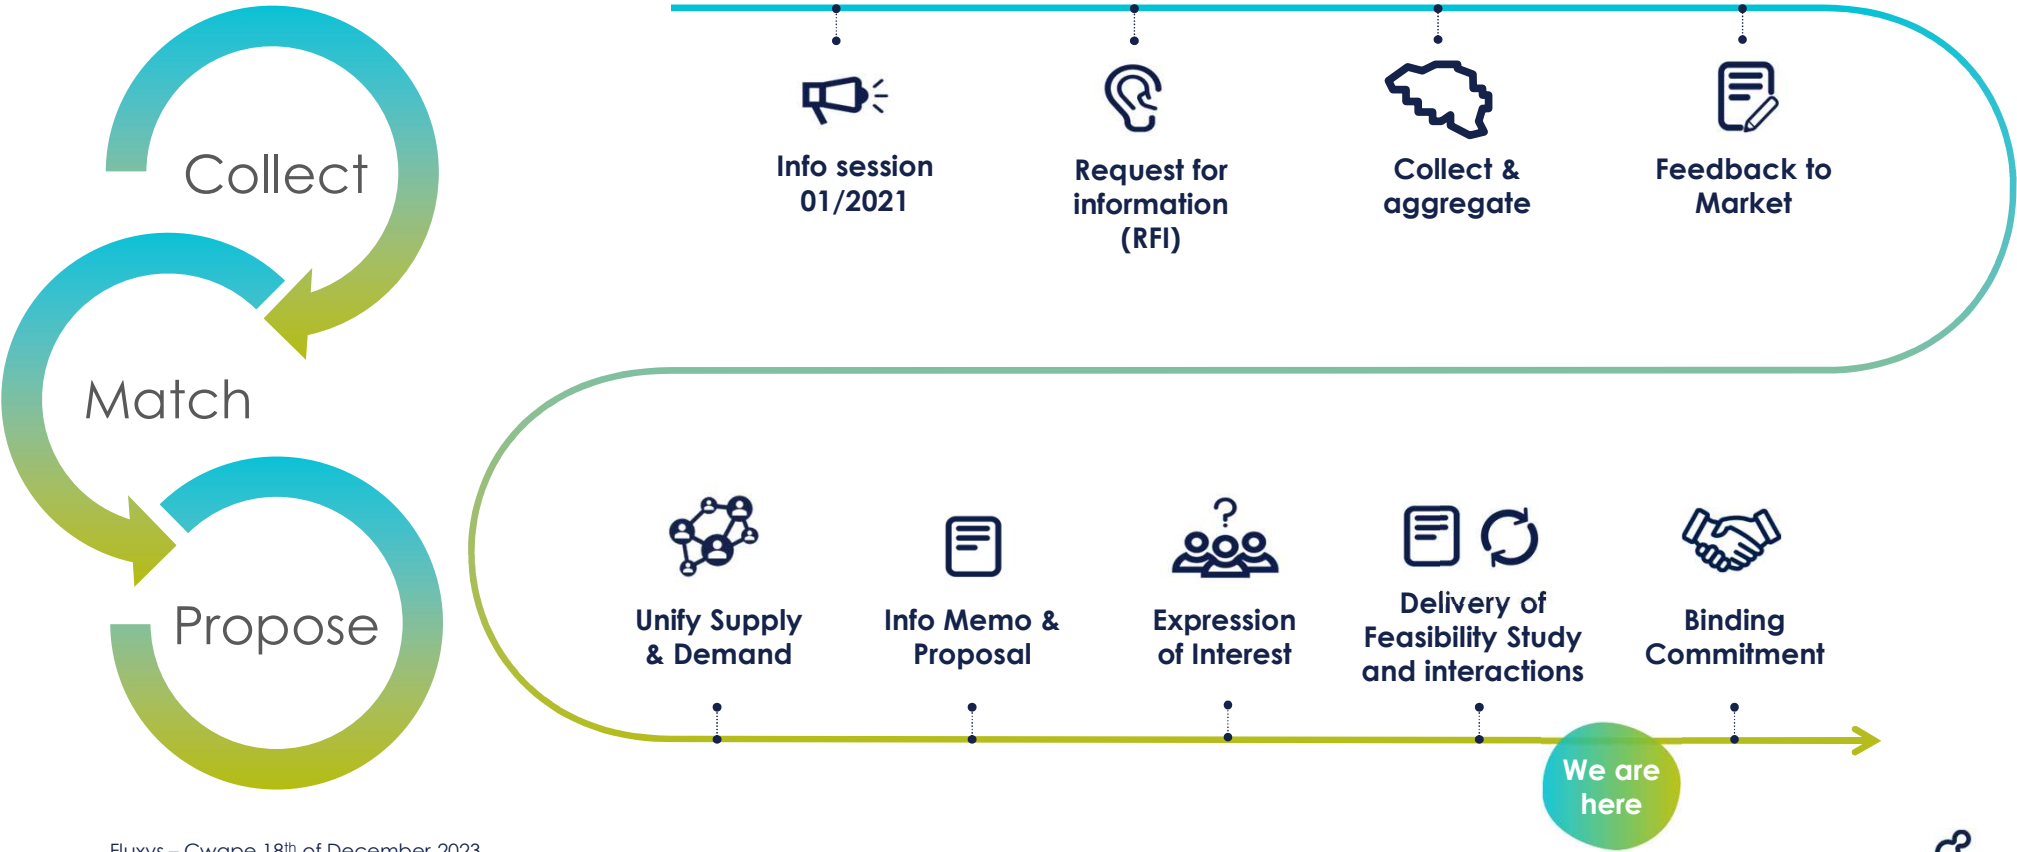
Collect

Match

Propose

Info session 01/2021

Request for information (RFI)

Collect & aggregate

Feedback to Market

Unify Supply & Demand

Info Memo & Proposal

Expression of Interest

Delivery of Feasibility Study and interactions

Binding Commitment

We are here

Fluxys – Cwape 18$^{th}$ of December 2023